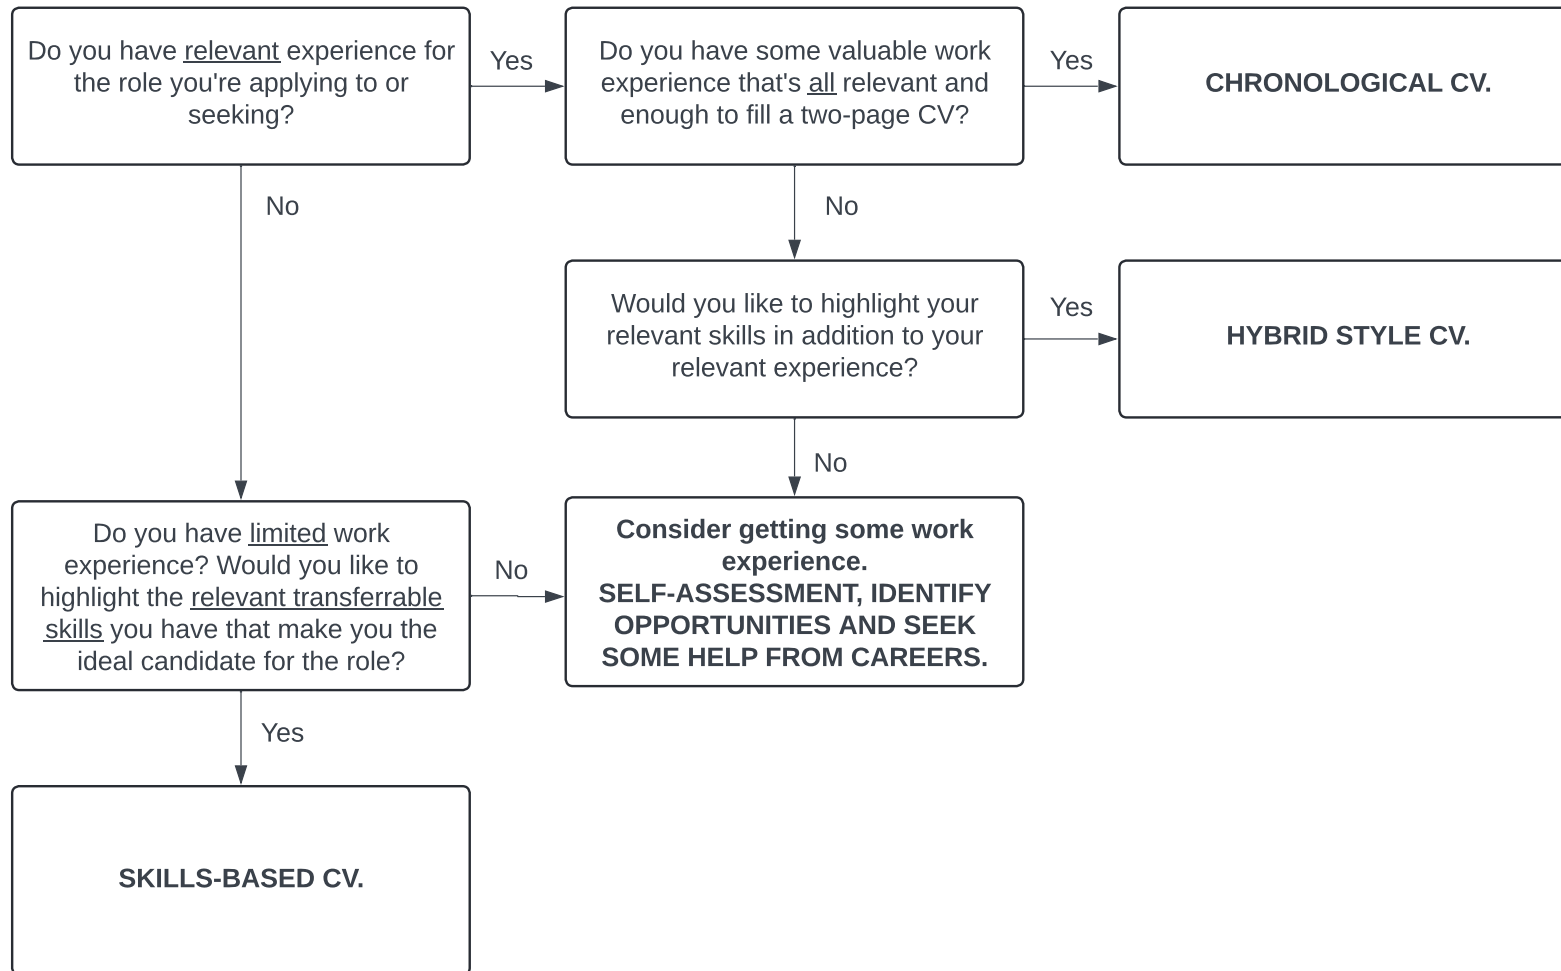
Do you have relevant experience for the role you're applying to or seeking?

Yes

Do you have some valuable work experience that's all relevant and enough to fill a two-page CV?

Yes

CHRONOLOGICAL CV.

No

No

Would you like to highlight your relevant skills in addition to your relevant experience?

Yes

HYBRID STYLE CV.

No

Do you have limited work experience? Would you like to highlight the relevant transferrable skills you have that make you the ideal candidate for the role?

No

Consider getting some work experience.
SELF-ASSESSMENT, IDENTIFY OPPORTUNITIES AND SEEK SOME HELP FROM CAREERS.

Yes

SKILLS-BASED CV.